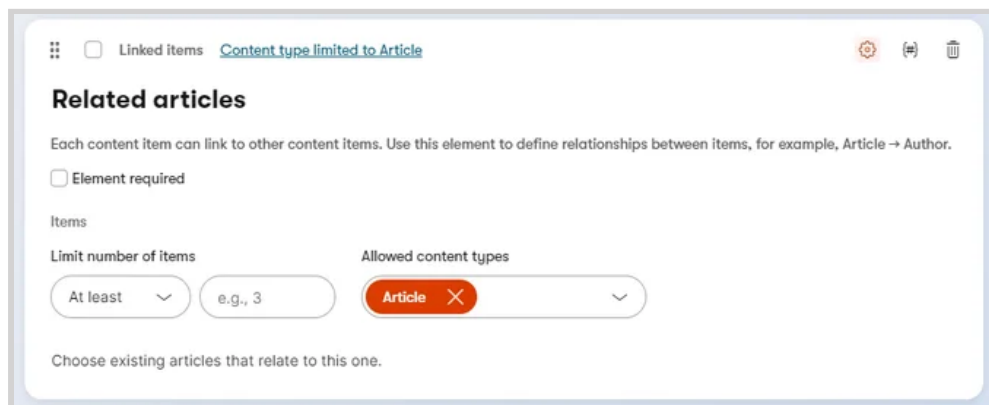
Linked items Content type limited to Article

Related articles

Each content item can link to other content items. Use this element to define relationships between items, for example, Article → Author.

Element required

Items

Limit number of items

At least

e.g., 3

Allowed content types

Article

Choose existing articles that relate to this one.